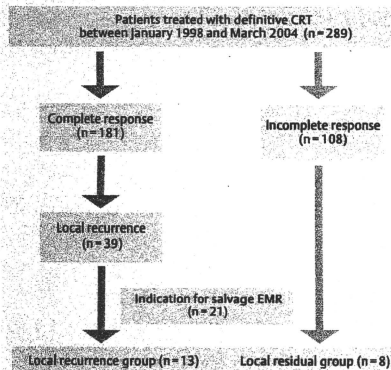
Patients treated with definitive CRT between January 1998 and March 2004 (n = 289)

Complete response (n = 181)

Incomplete response (n = 108)

Local recurrence (n = 39)

Indication for salvage EMR (n = 21)

Local recurrence group (n = 13)

Local residual group (n = 8)